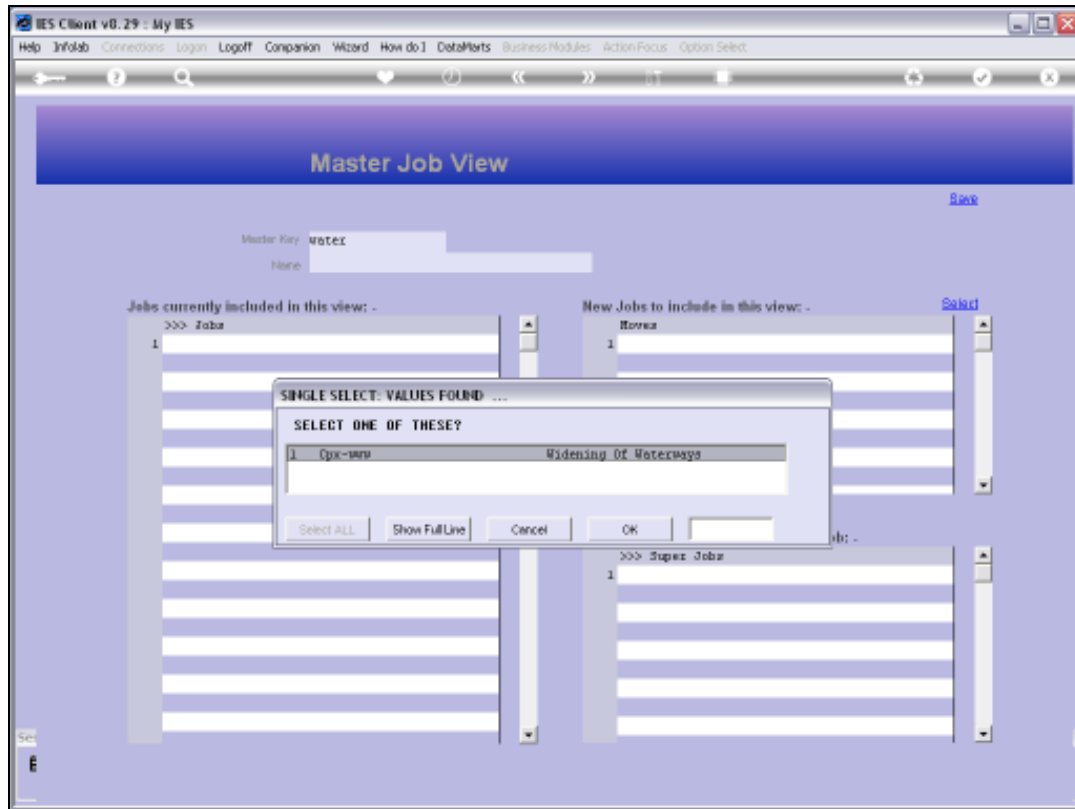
IES Client v8.29 : My IES

Help Infolab Connections Logon Logoff Companion Wizard How do I DataMarts Business Modules Action Focus Option Select

Master Job View

Save

Master Key water
Name

Jobs currently included in this view: -
>>> Jobs
1

New Jobs to include in this view: -
Select
Moves
1

SINGLE SELECT: VALUES FOUND ...
SELECT ONE OF THESE?
1 Cpx-wwv Widening Of Waterways

Select ALL Show Full Line Cancel OK

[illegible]b: -
>>> Super Jobs
1

Se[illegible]
E